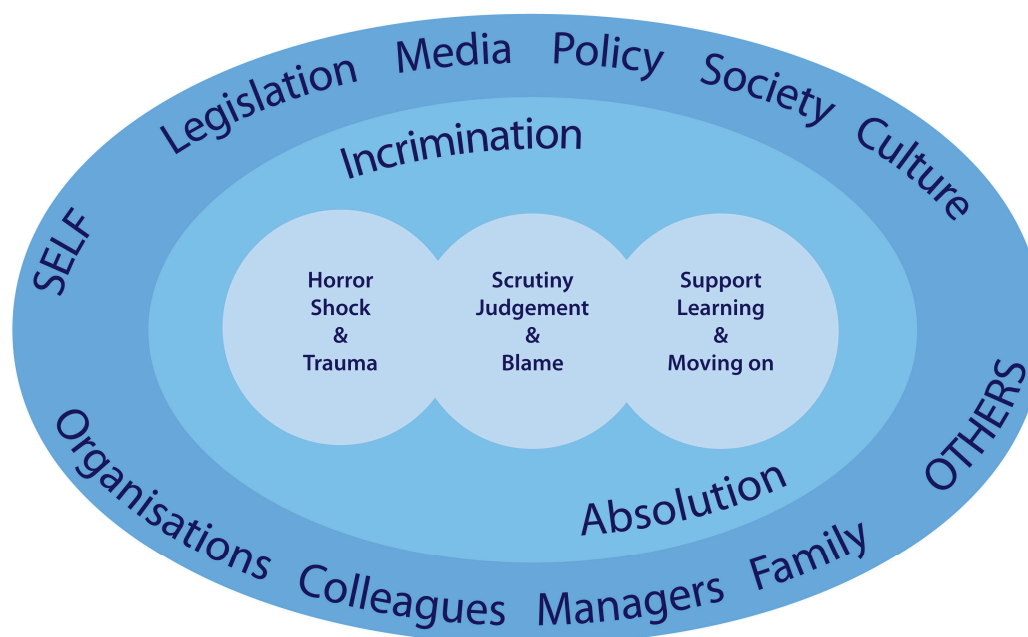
Legislation Media Policy Society Culture

SELF

Incrimination

Horror
Shock
&
Trauma

Scrutiny
Judgement
&
Blame

Support
Learning
&
Moving on

Absolution

OTHERS

Organisations Colleagues Managers Family